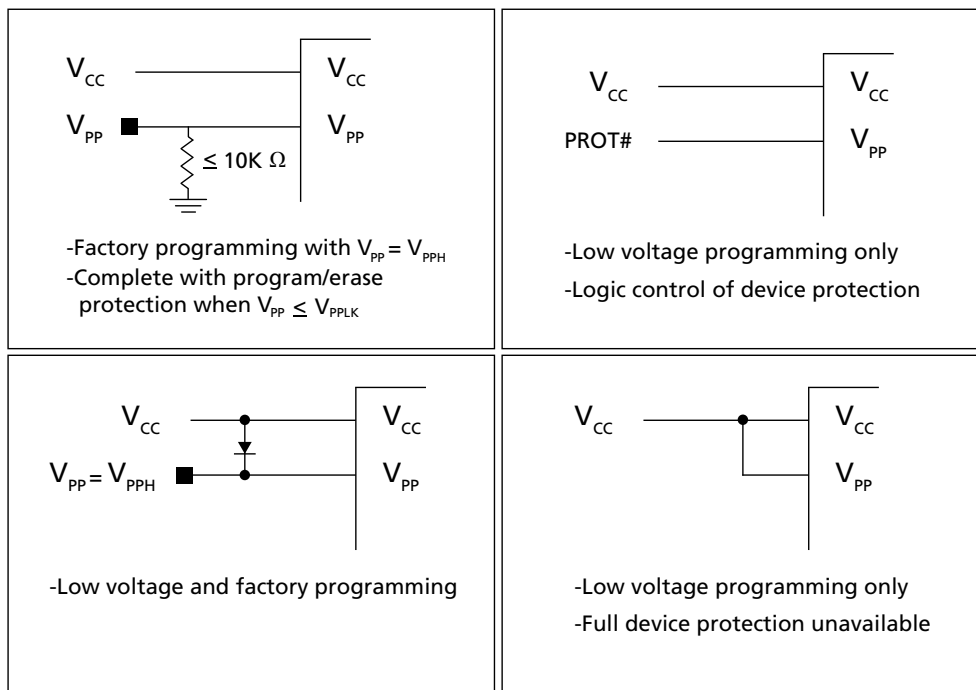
$V_{CC}$

$V_{PP}$

$\leq 10K\ \Omega$

$V_{CC}$

$V_{PP}$

-Factory programming with $V_{PP} = V_{PPH}$
-Complete with program/erase protection when $V_{PP} \leq V_{PPLK}$

$V_{CC}$

PROT#

$V_{CC}$

$V_{PP}$

-Low voltage programming only
-Logic control of device protection

$V_{CC}$

$V_{PP} = V_{PPH}$

$V_{CC}$

$V_{PP}$

-Low voltage and factory programming

$V_{CC}$

$V_{CC}$

$V_{PP}$

-Low voltage programming only
-Full device protection unavailable